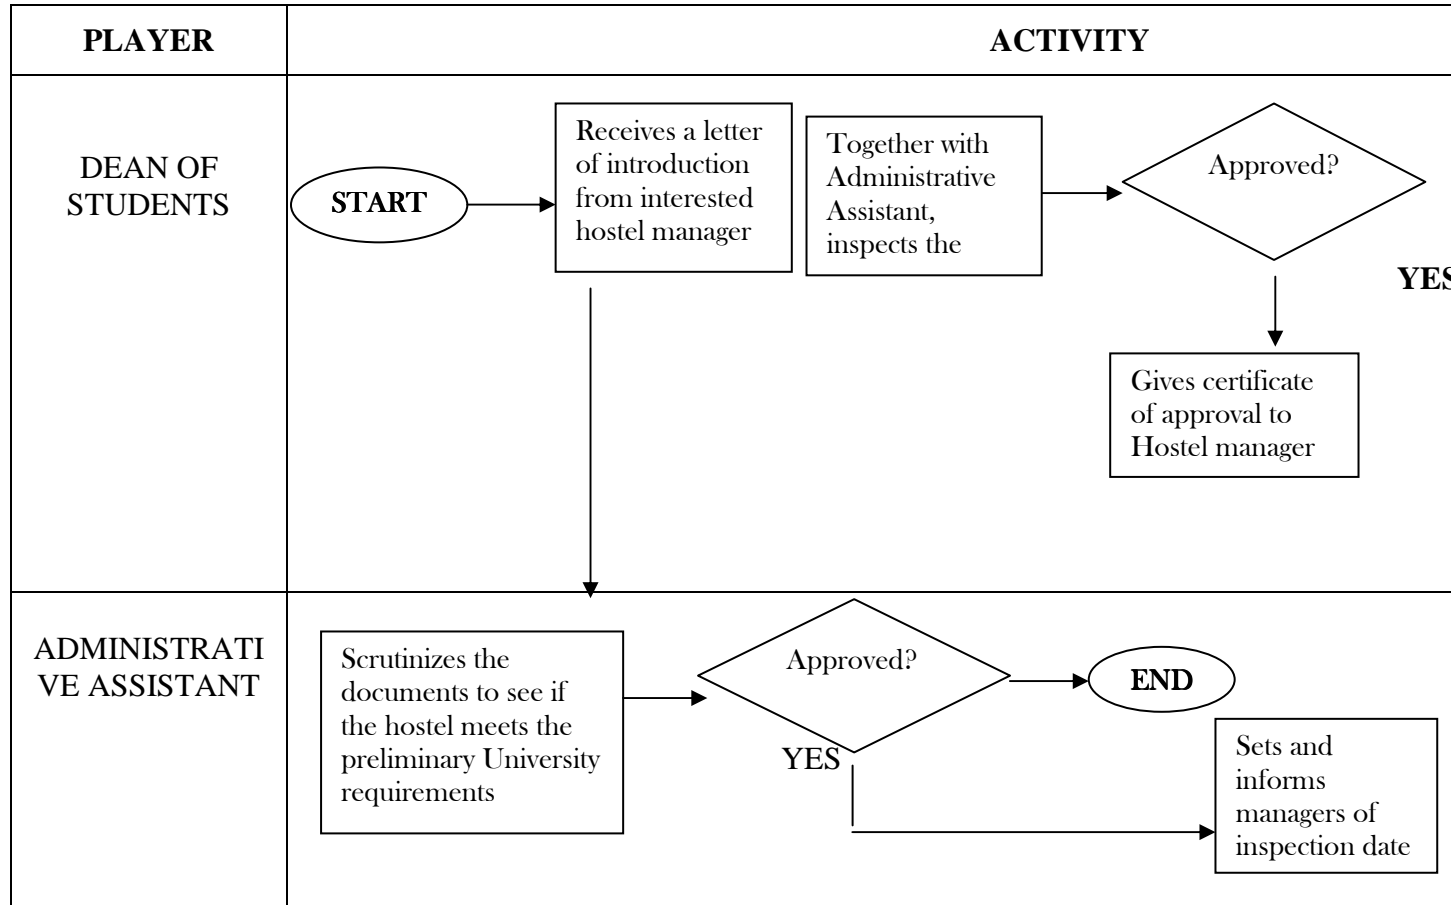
| PLAYER | ACTIVITY |
|---|---|
| DEAN OF STUDENTS | START → Receives a letter of introduction from interested hostel manager; Together with Administrative Assistant, inspects the → Approved? YES Gives certificate of approval to Hostel manager |
| ADMINISTRATIVE ASSISTANT | Scrutinizes the documents to see if the hostel meets the preliminary University requirements → Approved? → END; YES → Sets and informs managers of inspection date |

PLAYER

ACTIVITY

DEAN OF STUDENTS

START

Receives a letter of introduction from interested hostel manager

Together with Administrative Assistant, inspects the

Approved?

YES

Gives certificate of approval to Hostel manager

ADMINISTRATIVE ASSISTANT

Scrutinizes the documents to see if the hostel meets the preliminary University requirements

Approved?

END

YES

Sets and informs managers of inspection date